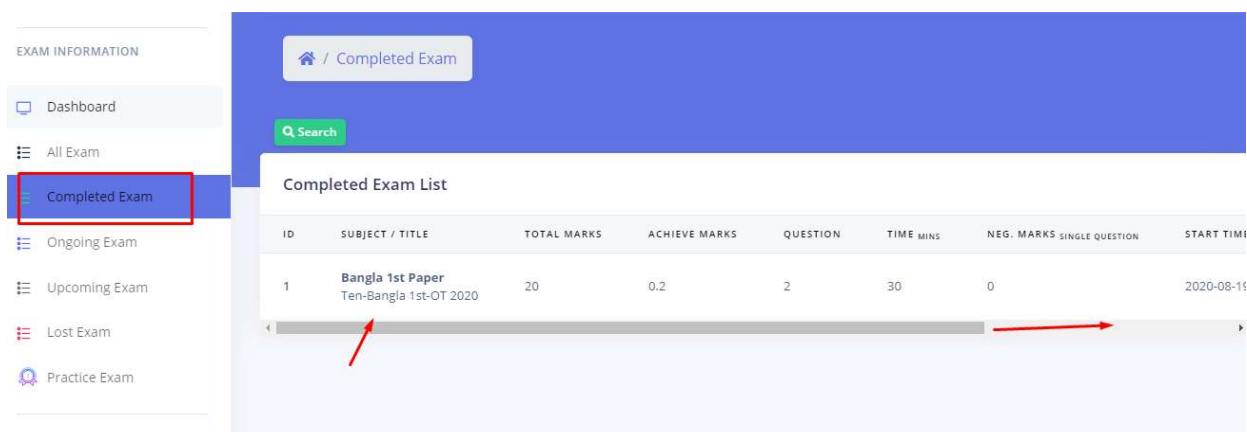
EXAM INFORMATION

Dashboard

All Exam

Completed Exam

Ongoing Exam

Upcoming Exam

Lost Exam

Practice Exam

/ Completed Exam

Search

Completed Exam List

| ID | SUBJECT / TITLE | TOTAL MARKS | ACHIEVE MARKS | QUESTION | TIME MINS | NEG. MARKS SINGLE QUESTION | START TIM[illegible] |
|---|---|---|---|---|---|---|---|
| 1 | Bangla 1st Paper Ten-Bangla 1st-OT 2020 | 20 | 0.2 | 2 | 30 | 0 | 2020-08-1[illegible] |